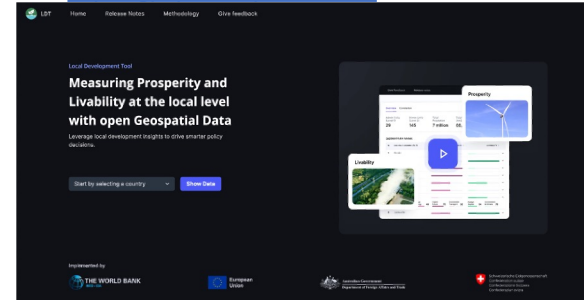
LDT Home Release Notes Methodology Give feedback

Local Development Tool

Measuring Prosperity and Livability at the local level with open Geospatial Data

Leverage local development insights to drive smarter policy decisions.

Start by selecting a country

Show Data

Prosperity

Livability

Implemented by

THE WORLD BANK

European Union

Australian Government Department of Foreign Affairs and Trade

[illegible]